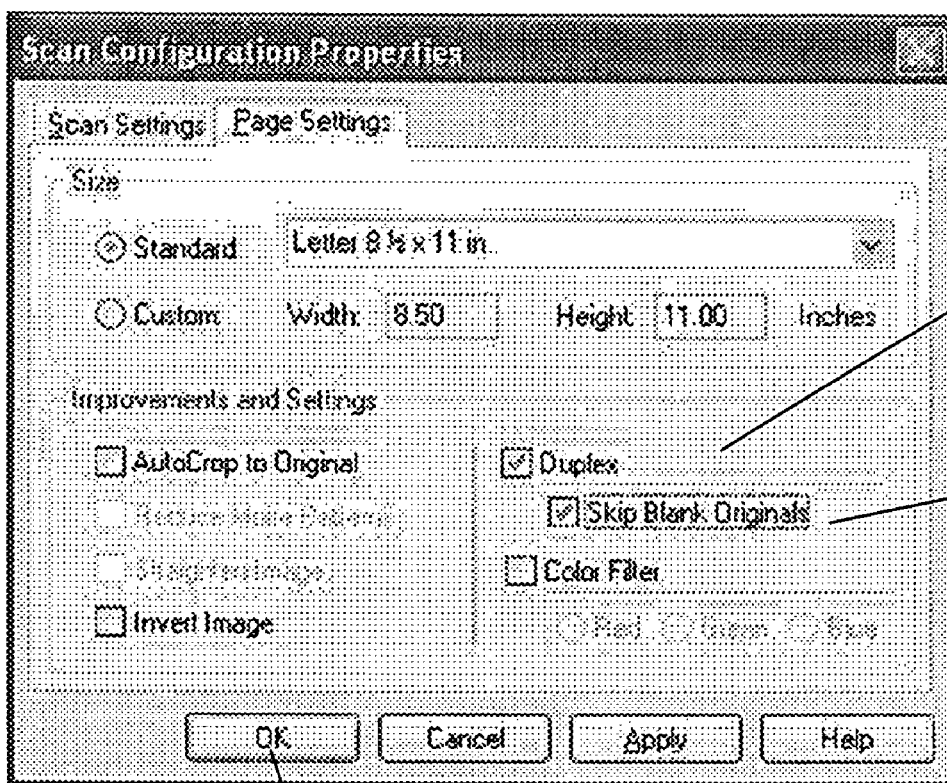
Scan Configuration Properties

Scan Settings | Page Settings

Size

Standard Letter 8 ½ x 11 in.

Custom Width: 8.50 Height: 11.00 Inches

Improvements and Settings

AutoCrop to Original

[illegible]

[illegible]

Invert Image

Duplex

Skip Blank Originals

Color Filter

Red Green Blue

OK Cancel Apply Help